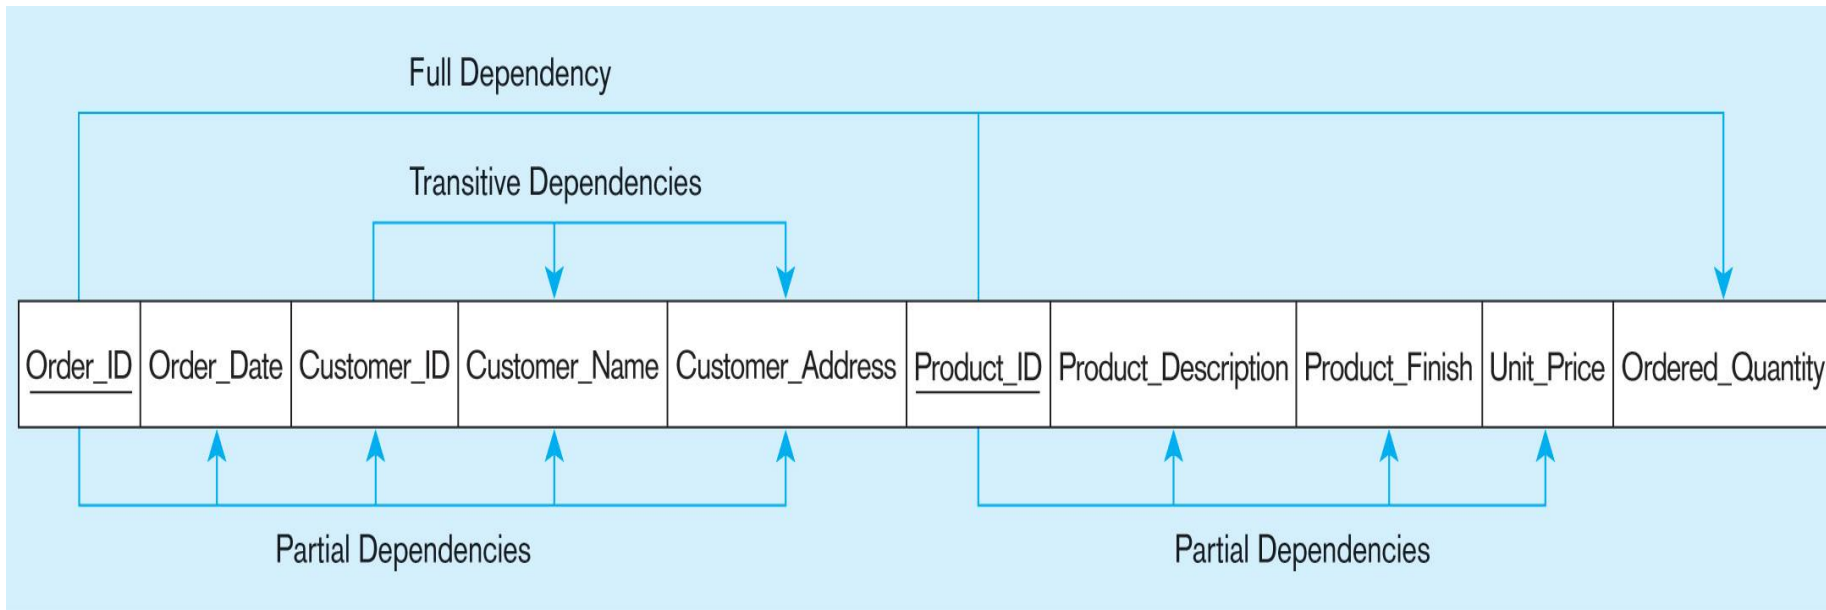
Full Dependency

Transitive Dependencies

| Order_ID | Order_Date | Customer_ID | Customer_Name | Customer_Address | Product_ID | Product_Description | Product_Finish | Unit_Price | Ordered_Quantity |
|---|---|---|---|---|---|---|---|---|---|

Partial Dependencies

Partial Dependencies